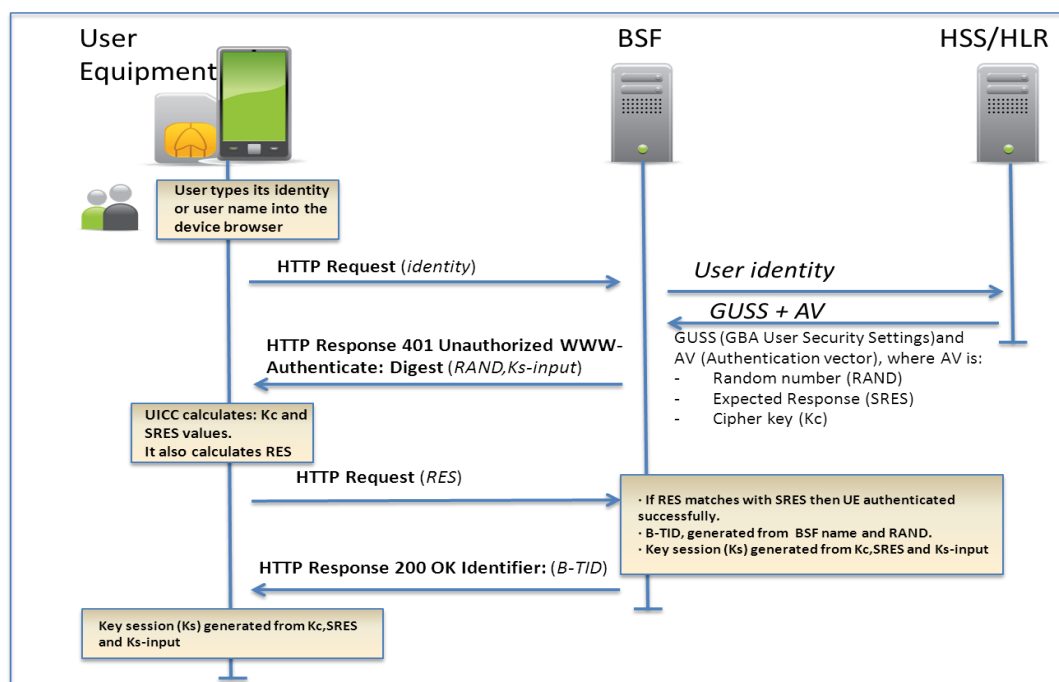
User Equipment

BSF

HSS/HLR

User types its identity or user name into the device browser

HTTP Request (*identity*)

*User identity*

*GUSS + AV*

GUSS (GBA User Security Settings)and AV (Authentication vector), where AV is:
- Random number (RAND)
- Expected Response (SRES)
- Cipher key (Kc)

HTTP Response 401 Unauthorized WWW-Authenticate: Digest (*RAND,Ks-input*)

UICC calculates: Kc and SRES values.
It also calculates RES

HTTP Request (*RES*)

· If RES matches with SRES then UE authenticated successfully.
· B-TID, generated from BSF name and RAND.
· Key session (Ks) generated from Kc,SRES and Ks-input

HTTP Response 200 OK Identifier: (*B-TID*)

Key session (Ks) generated from Kc,SRES and Ks-input